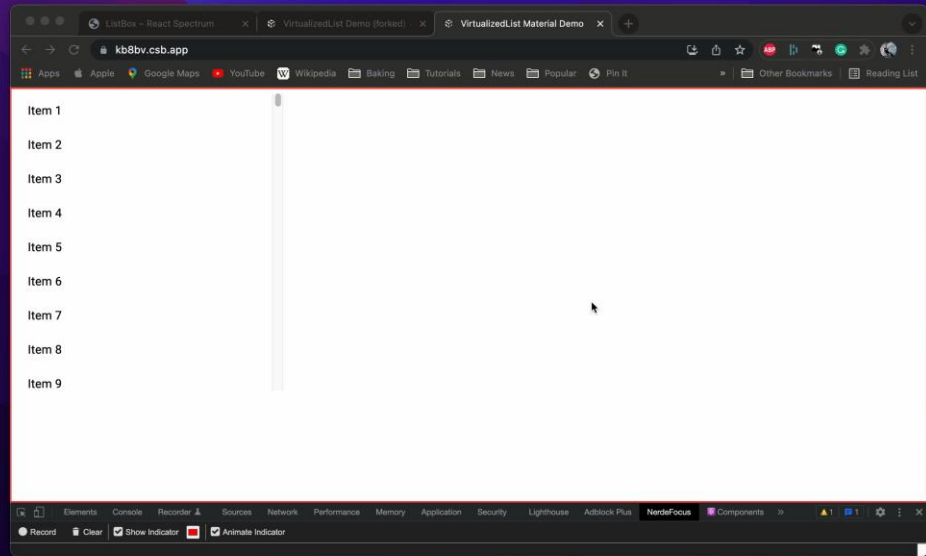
ListBox - React Spectrum
VirtualizedList Demo (forked)
VirtualizedList Material Demo
kb8bv.csb.app
Apps Apple Google Maps YouTube Wikipedia Baking Tutorials News Popular Pin It » Other Bookmarks Reading List

Item 1

Item 2

Item 3

Item 4

Item 5

Item 6

Item 7

Item 8

Item 9

Elements Console Recorder Sources Network Performance Memory Application Security Lighthouse Adblock Plus NerdeFocus Components » 1 1

Record Clear Show Indicator Animate Indicator